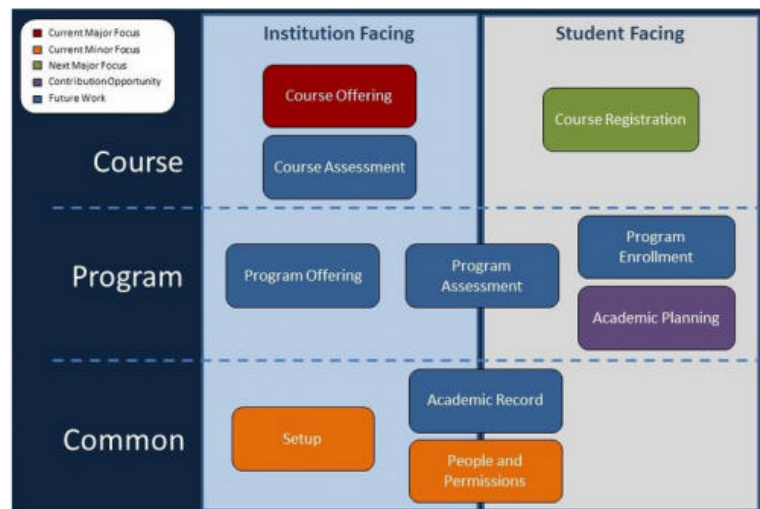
Current Major Focus
Current Minor Focus
Next Major Focus
Contribution Opportunity
Future Work

Institution Facing

Student Facing

Course

Course Offering

Course Assessment

Course Registration

Program

Program Offering

Program Assessment

Program Enrollment

Academic Planning

Common

Setup

Academic Record

People and Permissions